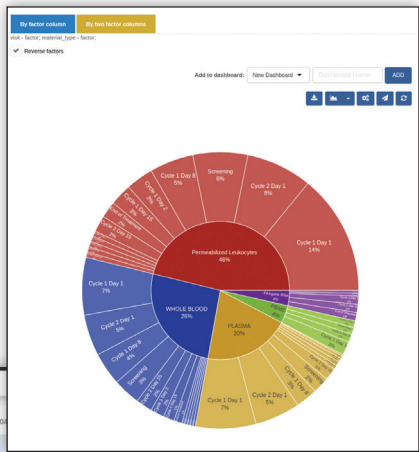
By factor column
By two factor columns
visit - factor; material_type - factor;
Reverse factors
Add to dashboard: New Dashboard
Dashboard Name
ADD
Permeabilized Leukocytes
46%
Cycle 1 Day 8
5%
Screening
6%
Cycle 2 Day 1
8%
Cycle 1 Day 1
14%
Cycle 1 Day 2
3%
Cycle 1 Day 15
3%
Cycle 1 Day 15
2%
WHOLE BLOOD
26%
Cycle 1 Day 1
7%
Cycle 2 Day 1
5%
Cycle 1 Day 8
4%
Screening
3%
PLASMA
20%
Cycle 1 Day 1
7%
Cycle 2 Day 1
5%
Screening
4%
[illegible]